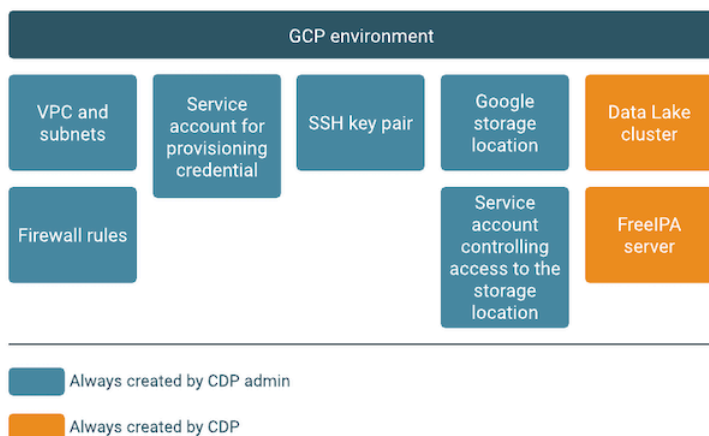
GCP environment

VPC and subnets

Firewall rules

Service account for provisioning credential

SSH key pair

Google storage location

Service account controlling access to the storage location

Data Lake cluster

FreeIPA server

Always created by CDP admin

Always created by CDP